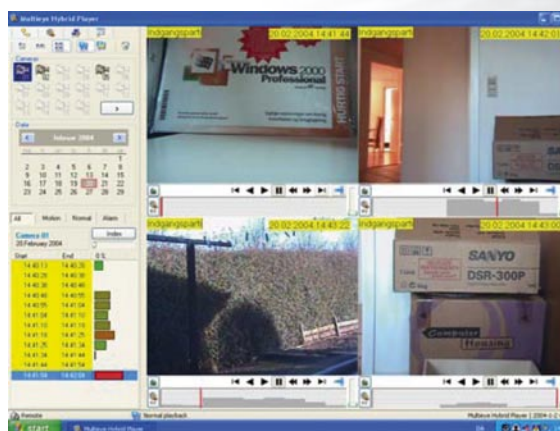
Multieye Hybrid Player

Camera

Date

februar 2004

| | | | | | | |
|---|---|---|---|---|---|---|
| 2 | 3 | 4 | 5 | 6 | 7 | 8 |
| 9 | 10 | 11 | 12 | 13 | 14 | 15 |
| 16 | 17 | 18 | 19 | 20 | 21 | 22 |
| 23 | 24 | 25 | 26 | 27 | 28 | 29 |

All Motion Normal Alarm

Camera 01
20 February 2004

Index

| Start | End | D.S. |
|---|---|---|
| 14:40:13 | 14:40:28 | |
| 14:40:28 | 14:40:30 | |
| 14:40:30 | 14:40:40 | |
| 14:40:40 | 14:40:55 | |
| 14:40:55 | 14:41:04 | |
| 14:41:04 | 14:41:10 | |
| 14:41:10 | 14:41:15 | |
| 14:41:15 | 14:41:25 | |
| 14:41:25 | 14:41:34 | |
| 14:41:34 | 14:41:44 | |
| 14:41:44 | 14:41:54 | |
| 14:41:54 | 14:42:04 | |

Indgangsparti 20.02.2004 14:41:44

Windows 2000 Professional

Indgangsparti 20.02.2004 14:4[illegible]

Indgangsparti 20.02.2004 14:43:22

Indgangsparti 20.02.2004 14:43:0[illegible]

SANYO
DSR-300P

Remote

Normal playback

Multieye Hybrid Player | 2004-2-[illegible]

start

Multieye Hybrid Player